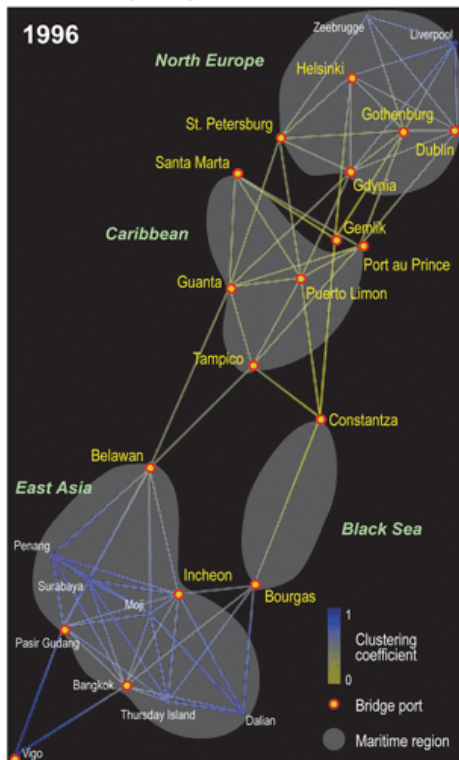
1996

North Europe

Zeebrugge

Liverpool

Helsinki

St. Petersburg

Gothenburg

Dublin

Santa Marta

Gdynia

Gemlik

Caribbean

Port au Prince

Guanta

Puerto Limon

Tampico

Constantza

Belawan

East Asia

Black Sea

Penang

Surabaya

Incheon

Moji

Bourgas

Pasir Gudang

Bangkok

Thursday Island

Dalian

Vigo

1

Clustering coefficient

0

Bridge port

Maritime region